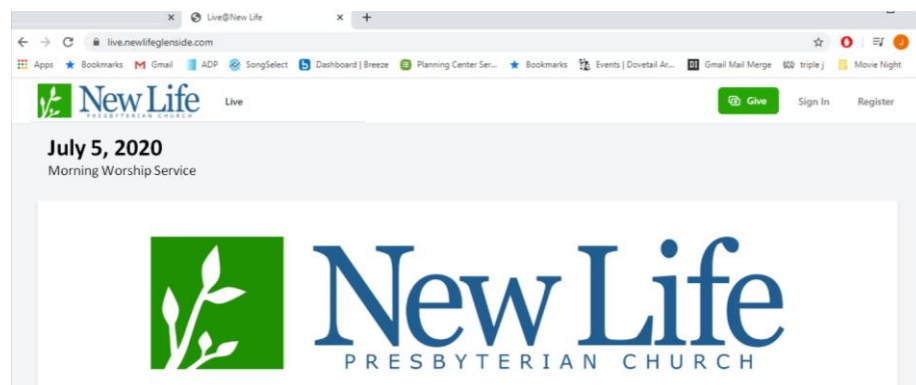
Live@New Life

live.newlifeglenside.com

Apps Bookmarks Gmail ADP SongSelect Dashboard | Breeze Planning Center Ser... Bookmarks Events | Dovetail Ar... Gmail Mail Merge triple j Movie Night

New Life PRESBYTERIAN CHURCH Live

Give Sign In Register

July 5, 2020
Morning Worship Service

New Life
PRESBYTERIAN CHURCH